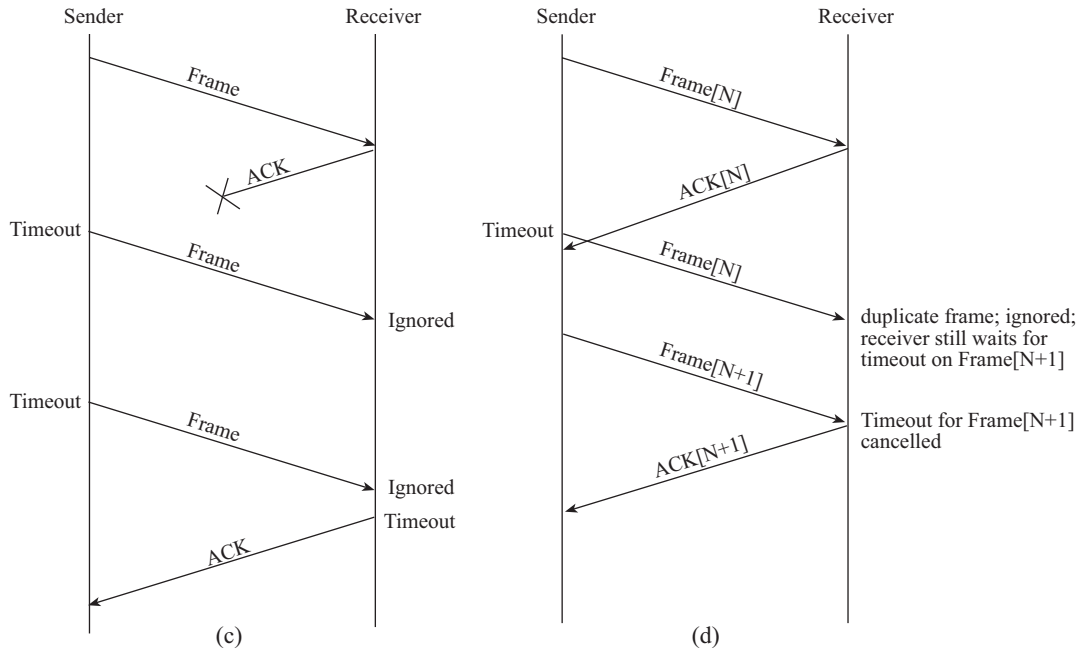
Sender

Receiver

Frame

ACK

Timeout

Frame

Ignored

Timeout

Frame

Ignored

Timeout

ACK

(c)

Sender

Receiver

Frame[N]

ACK[N]

Timeout

Frame[N]

duplicate frame; ignored; receiver still waits for timeout on Frame[N+1]

Frame[N+1]

Timeout for Frame[N+1] cancelled

ACK[N+1]

(d)